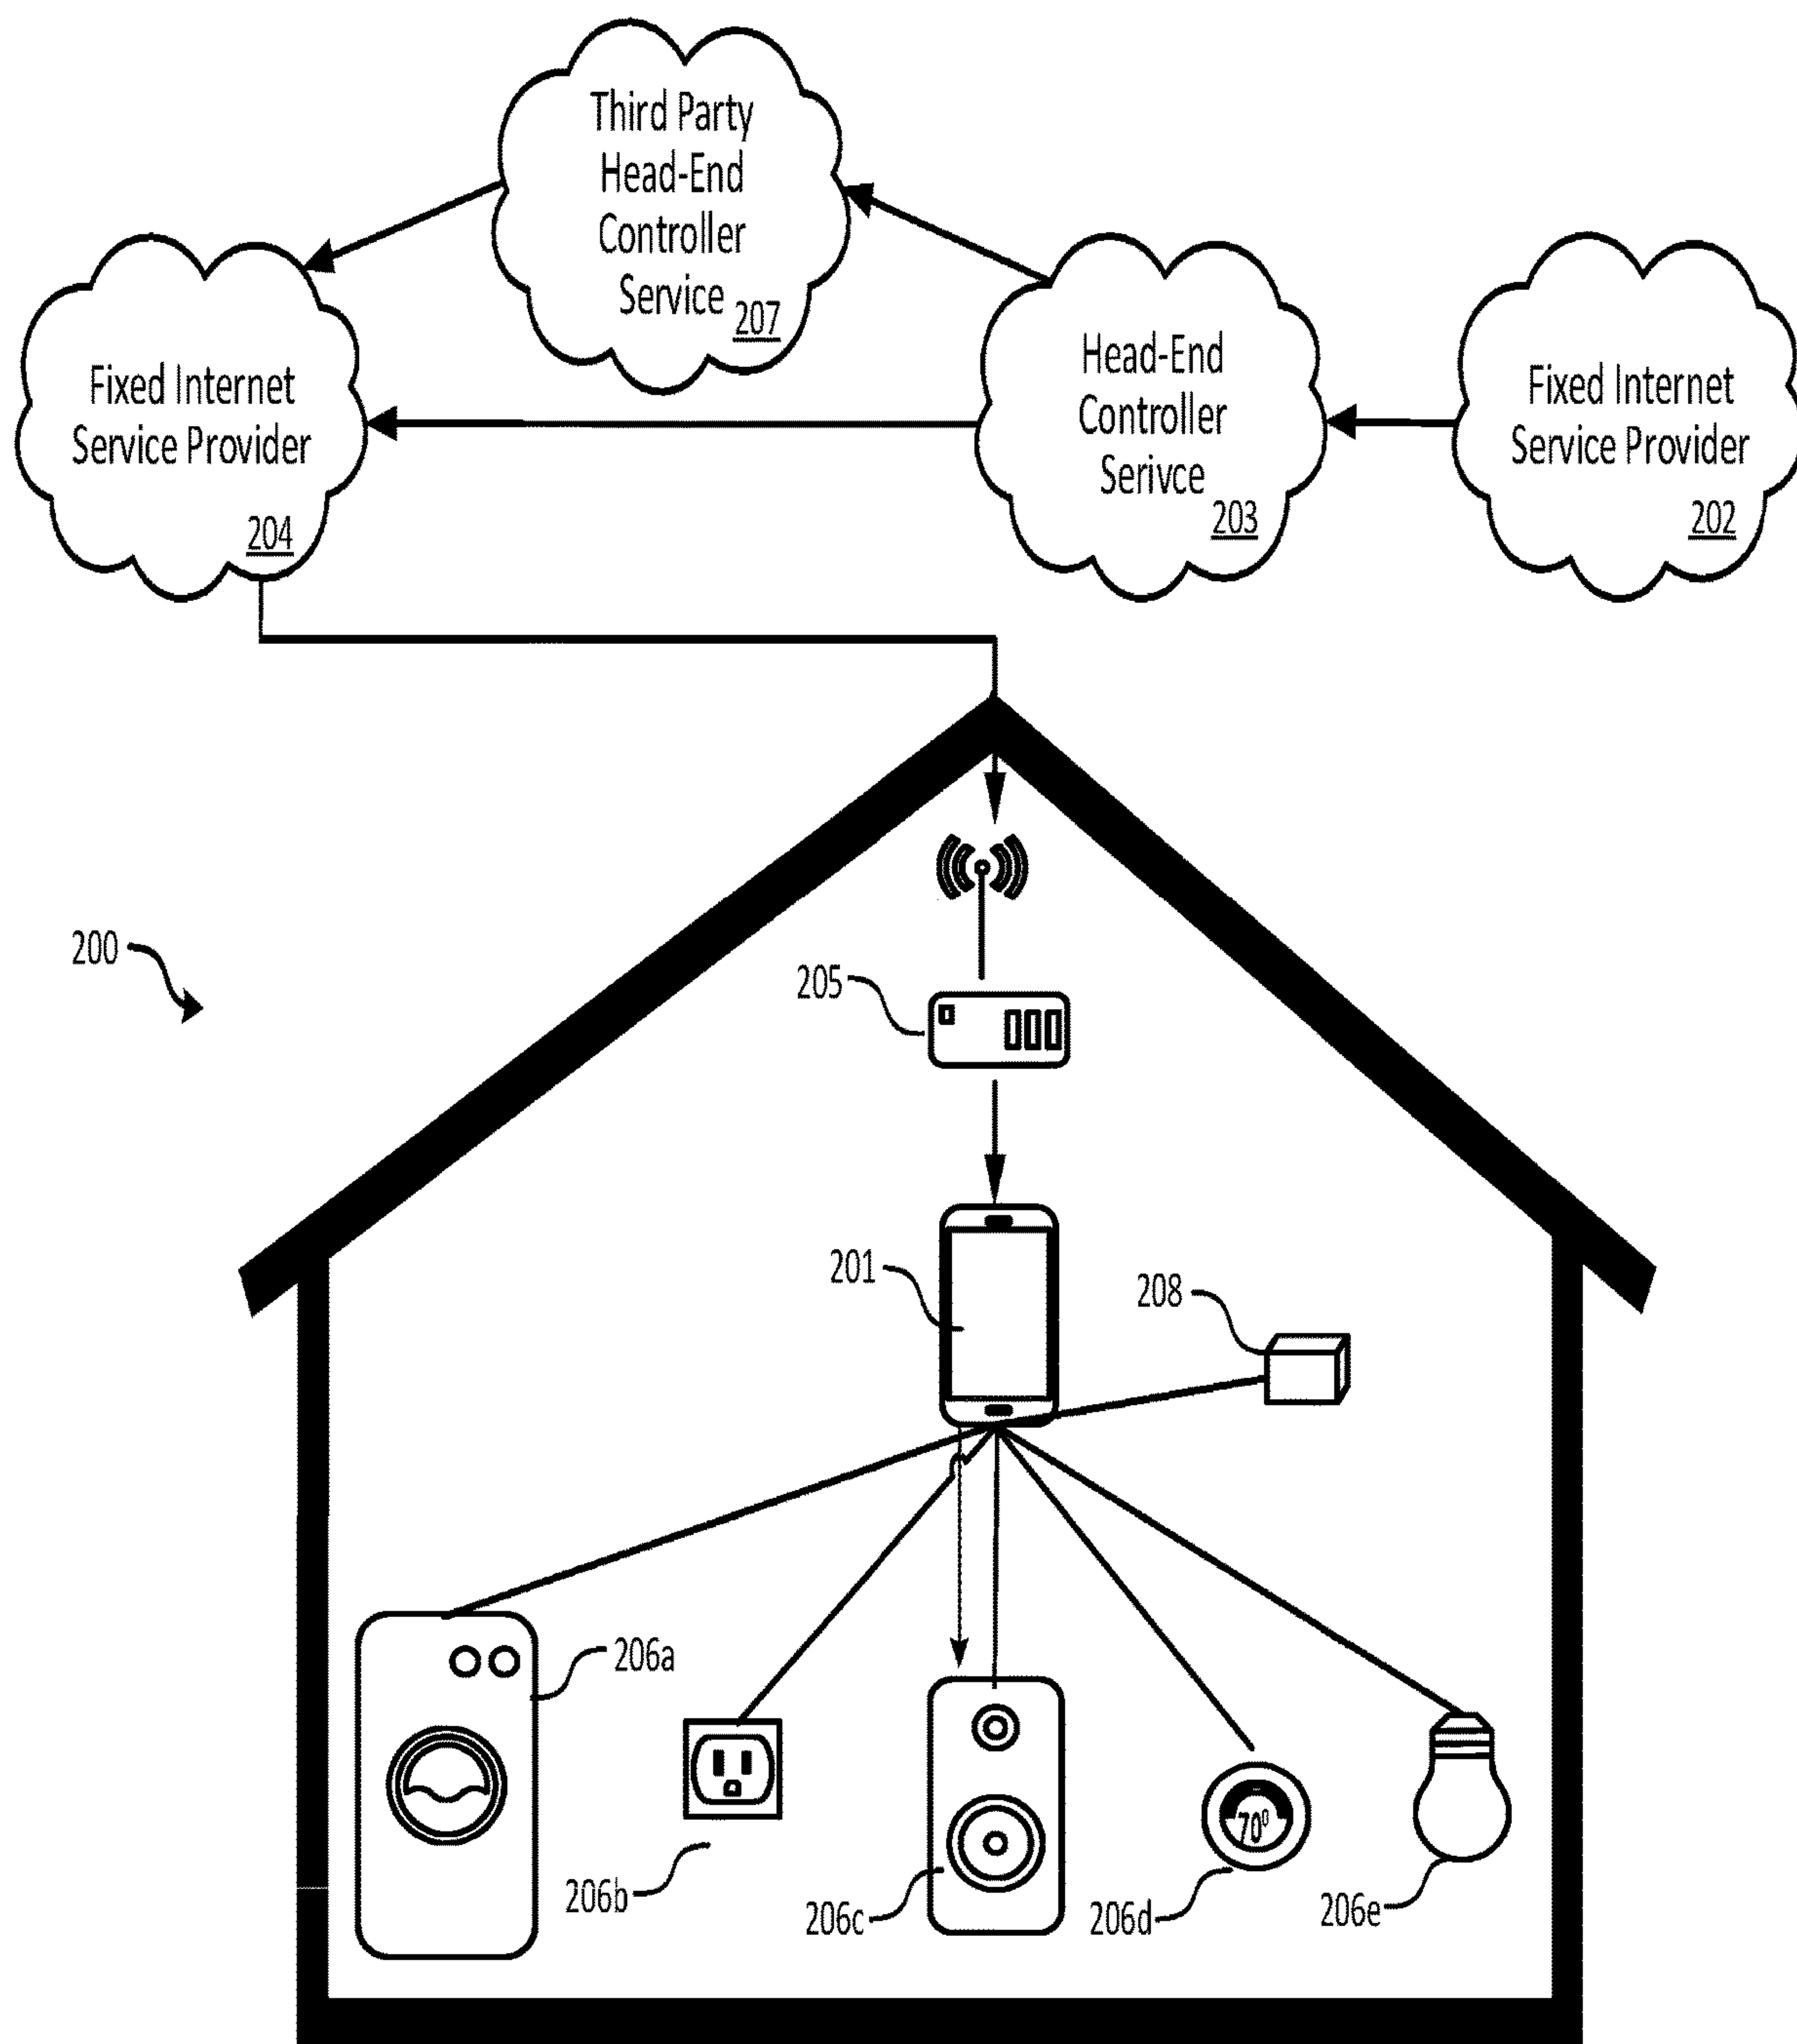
Third Party Head-End Controller Service 207

Fixed Internet Service Provider 204

Head-End Controller Serivce 203

Fixed Internet Service Provider 202

200

205

201

208

206a

206b

206c

70°

206d

206e